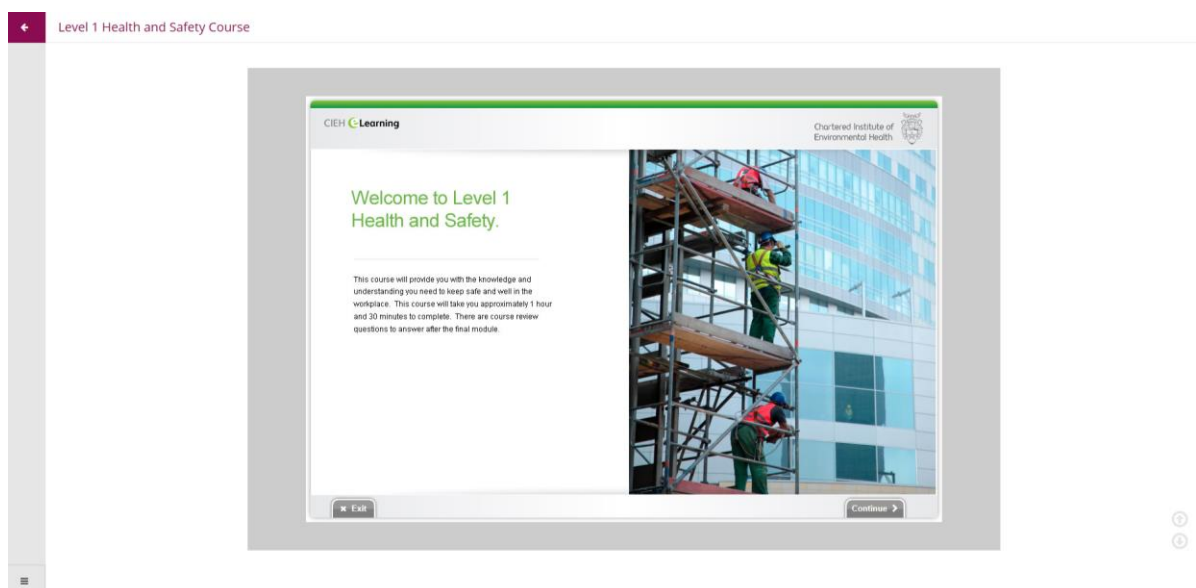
Level 1 Health and Safety Course

CIEH Learning

Chartered Institute of Environmental Health

Welcome to Level 1 Health and Safety.

This course will provide you with the knowledge and understanding you need to keep safe and well in the workplace. This course will take you approximately 1 hour and 30 minutes to complete. There are course review questions to answer after the final module.

Exit

Continue